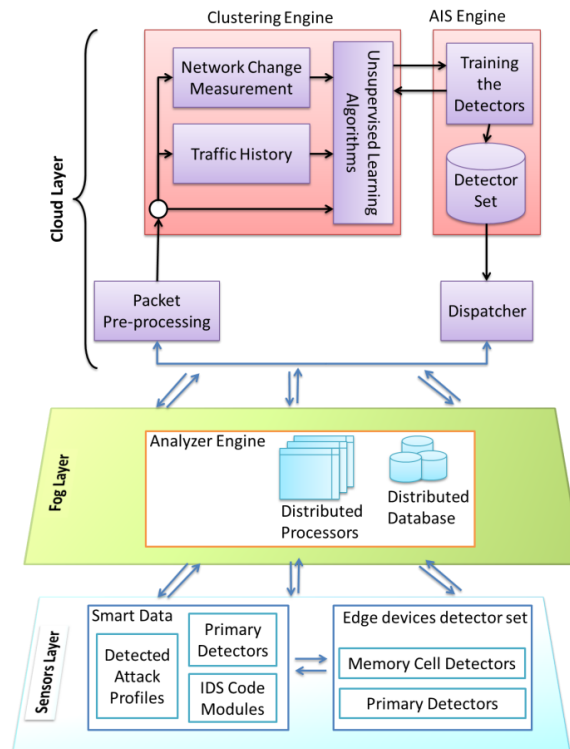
Clustering Engine

AIS Engine

Cloud Layer

Network Change Measurement

Traffic History

Unsupervised Learning Algorithms

Training the Detectors

Detector Set

Packet Pre-processing

Dispatcher

Fog Layer

Analyzer Engine

Distributed Processors

Distributed Database

Sensors Layer

Smart Data

Detected Attack Profiles

Primary Detectors

IDS Code Modules

Edge devices detector set

Memory Cell Detectors

Primary Detectors